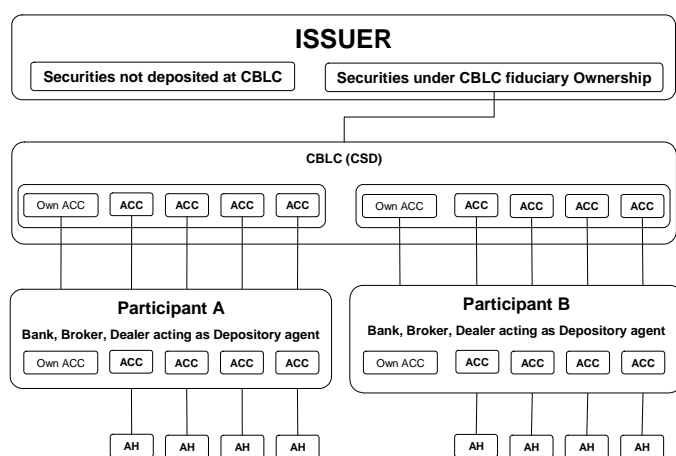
ISSUER

Securities not deposited at CBLC

Securities under CBLC fiduciary Ownership

CBLC (CSD)

Own ACC ACC ACC ACC ACC

Own ACC ACC ACC ACC ACC

Participant A

Bank, Broker, Dealer acting as Depository agent

Own ACC ACC ACC ACC ACC

Participant B

Bank, Broker, Dealer acting as Depository agent

Own ACC ACC ACC ACC ACC

AH AH AH AH

AH AH AH AH